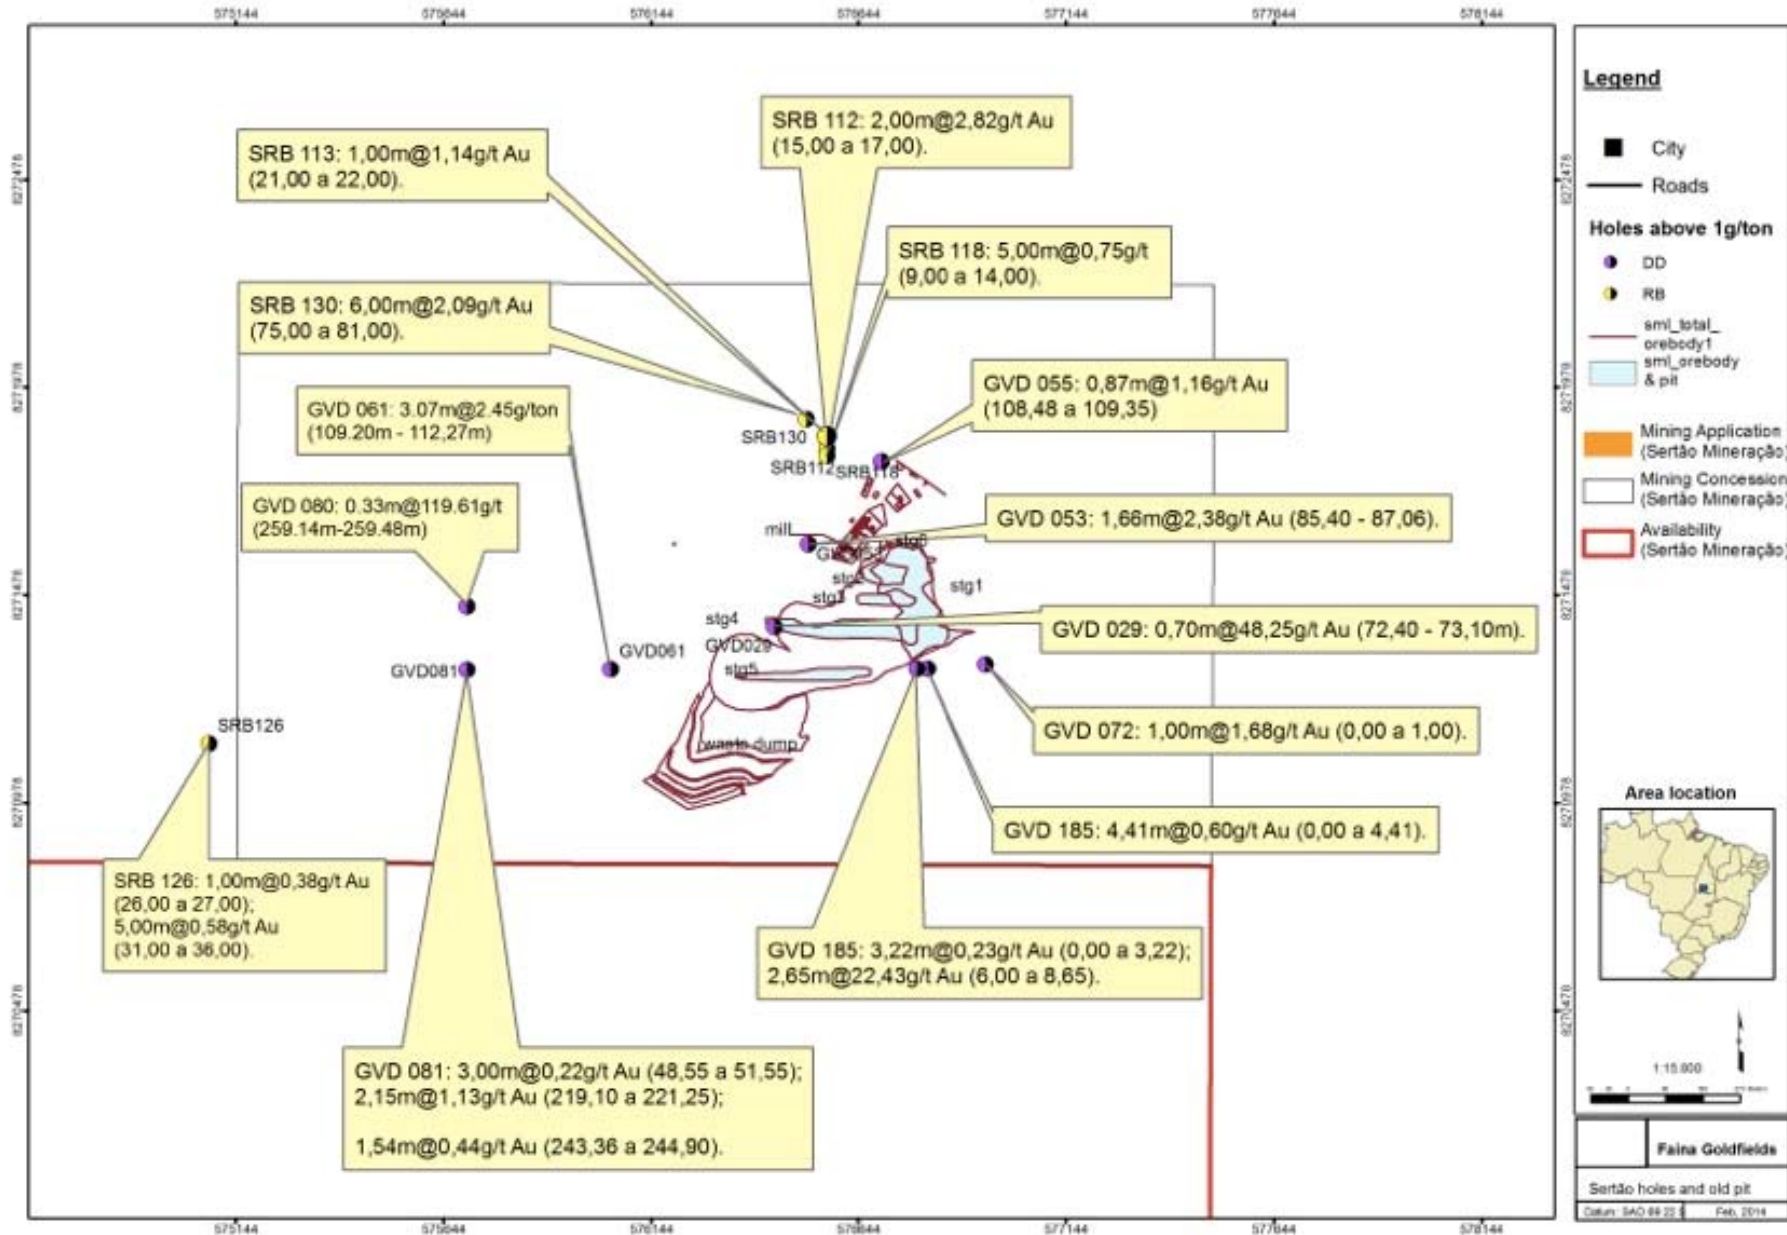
575144 575644 576144 576644 577144 577644 578144

SRB 113: 1,00m@1,14g/t Au (21,00 a 22,00).

SRB 112: 2,00m@2,82g/t Au (15,00 a 17,00).

SRB 118: 5,00m@0,75g/t (9,00 a 14,00).

SRB 130: 6,00m@2,09g/t Au (75,00 a 81,00).

GVD 061: 3.07m@2.45g/ton (109.20m - 112,27m)

GVD 055: 0,87m@1,16g/t Au (108,48 a 109,35)

SRB130

SRB112 SRB118

GVD 080: 0.33m@119.61g/t (259.14m-259.48m)

mill

GVD 053: 1,66m@2,38g/t Au (85,40 - 87,06).

stg6

stg1

stg4

GVD 029: 0,70m@48,25g/t Au (72,40 - 73,10m).

GVD029

GVD061

GVD081

stg5

SRB126

waste dump

GVD 072: 1,00m@1,68g/t Au (0,00 a 1,00).

GVD 185: 4,41m@0,60g/t Au (0,00 a 4,41).

SRB 126: 1,00m@0,38g/t Au (26,00 a 27,00); 5,00m@0,58g/t Au (31,00 a 36,00).

GVD 185: 3,22m@0,23g/t Au (0,00 a 3,22); 2,65m@22,43g/t Au (6,00 a 8,65).

GVD 081: 3,00m@0,22g/t Au (48,55 a 51,55); 2,15m@1,13g/t Au (219,10 a 221,25);

1,54m@0,44g/t Au (243,36 a 244,90).

575144 575644 576144 576644 577144 577644 578144

Legend

City

Roads

Holes above 1g/ton

DD

RB

sml_total_orebody1

sml_orebody & pit

Mining Application (Sertão Mineração)

Mining Concession (Sertão Mineração)

Availability (Sertão Mineração)

Area location

1:15.000

Faina Goldfields

Sertão holes and old pit

Datum: SAD 69 22 S

Feb, 2014